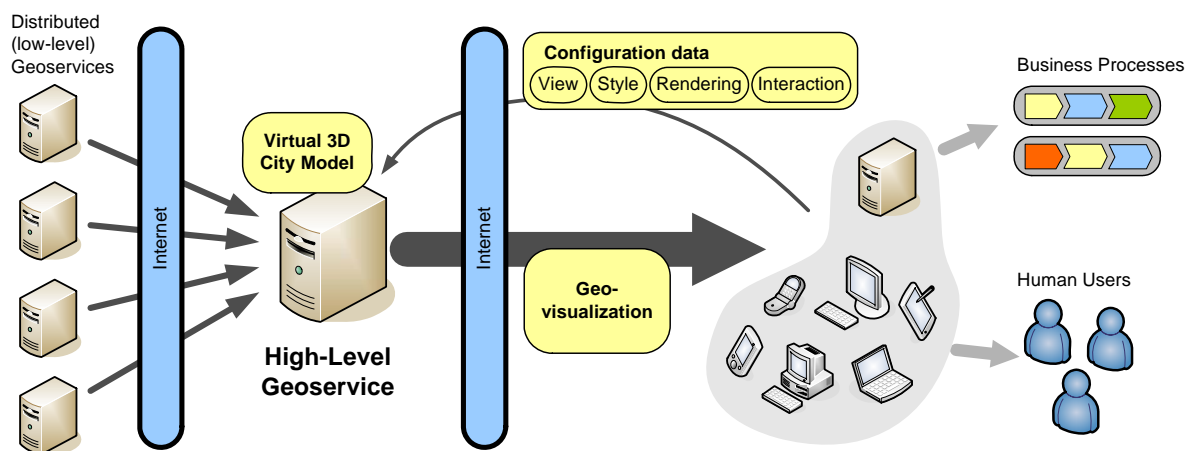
Distributed (low-level) Geoservices

Internet

Virtual 3D City Model

High-Level Geoservice

Internet

Configuration data

View

Style

Rendering

Interaction

Geo-visualization

Business Processes

Human Users